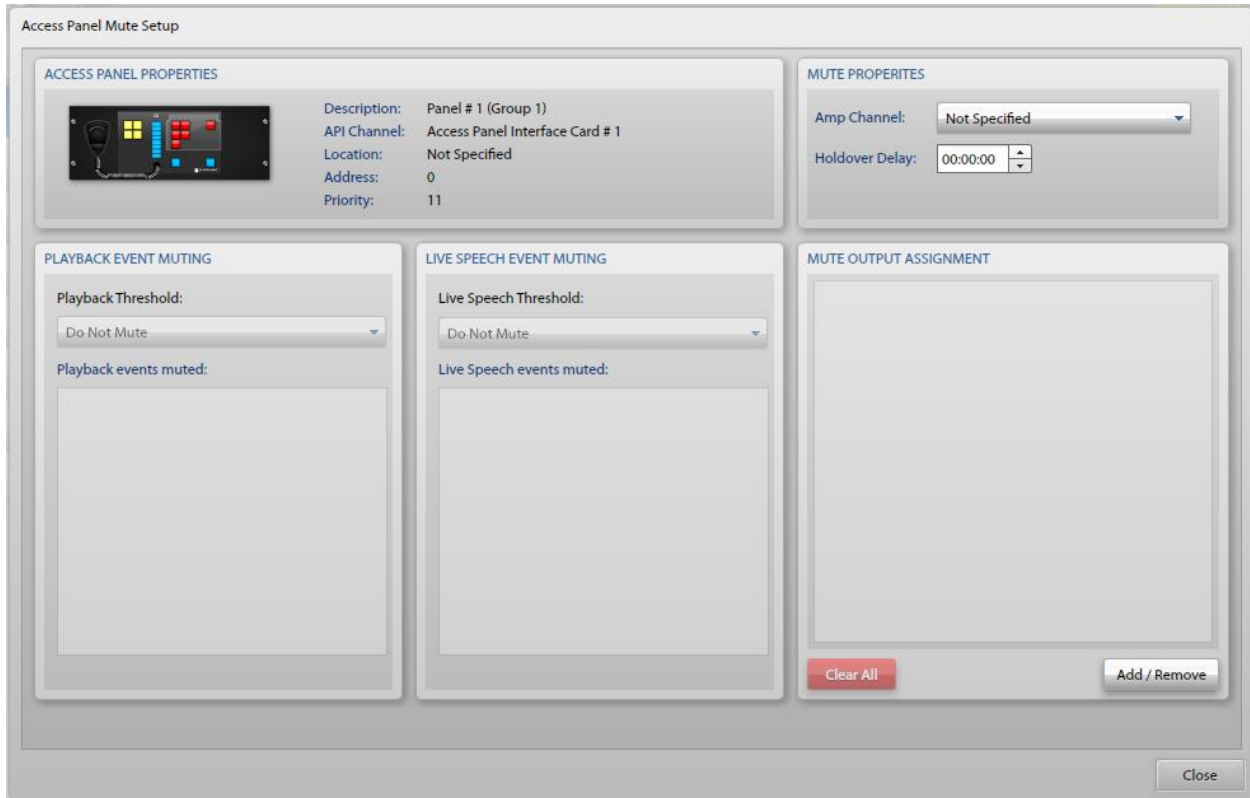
Access Panel Mute Setup

ACCESS PANEL PROPERTIES

Description: Panel # 1 (Group 1)
API Channel: Access Panel Interface Card # 1
Location: Not Specified
Address: 0
Priority: 11

MUTE PROPERITES

Amp Channel: Not Specified

Holdover Delay: 00:00:00

PLAYBACK EVENT MUTING

Playback Threshold:

Do Not Mute

Playback events muted:

LIVE SPEECH EVENT MUTING

Live Speech Threshold:

Do Not Mute

Live Speech events muted:

MUTE OUTPUT ASSIGNMENT

Clear All

Add / Remove

Close